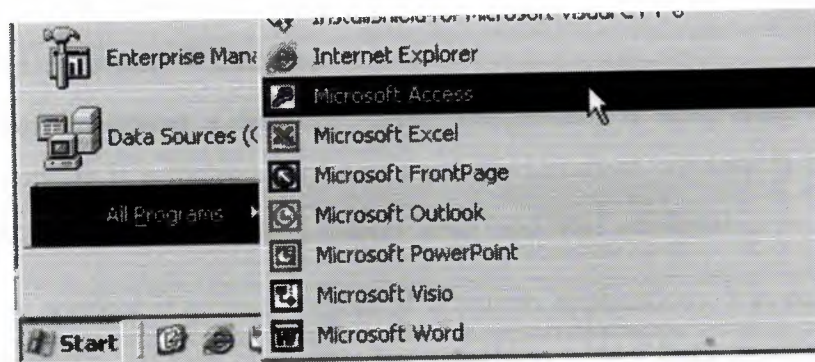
InstallShield for Microsoft Visual C++ 6
Enterprise Mana
Internet Explorer
Microsoft Access
Data Sources (
Microsoft Excel
Microsoft FrontPage
All Programs
Microsoft Outlook
Microsoft PowerPoint
Microsoft Visio
Start
Microsoft Word